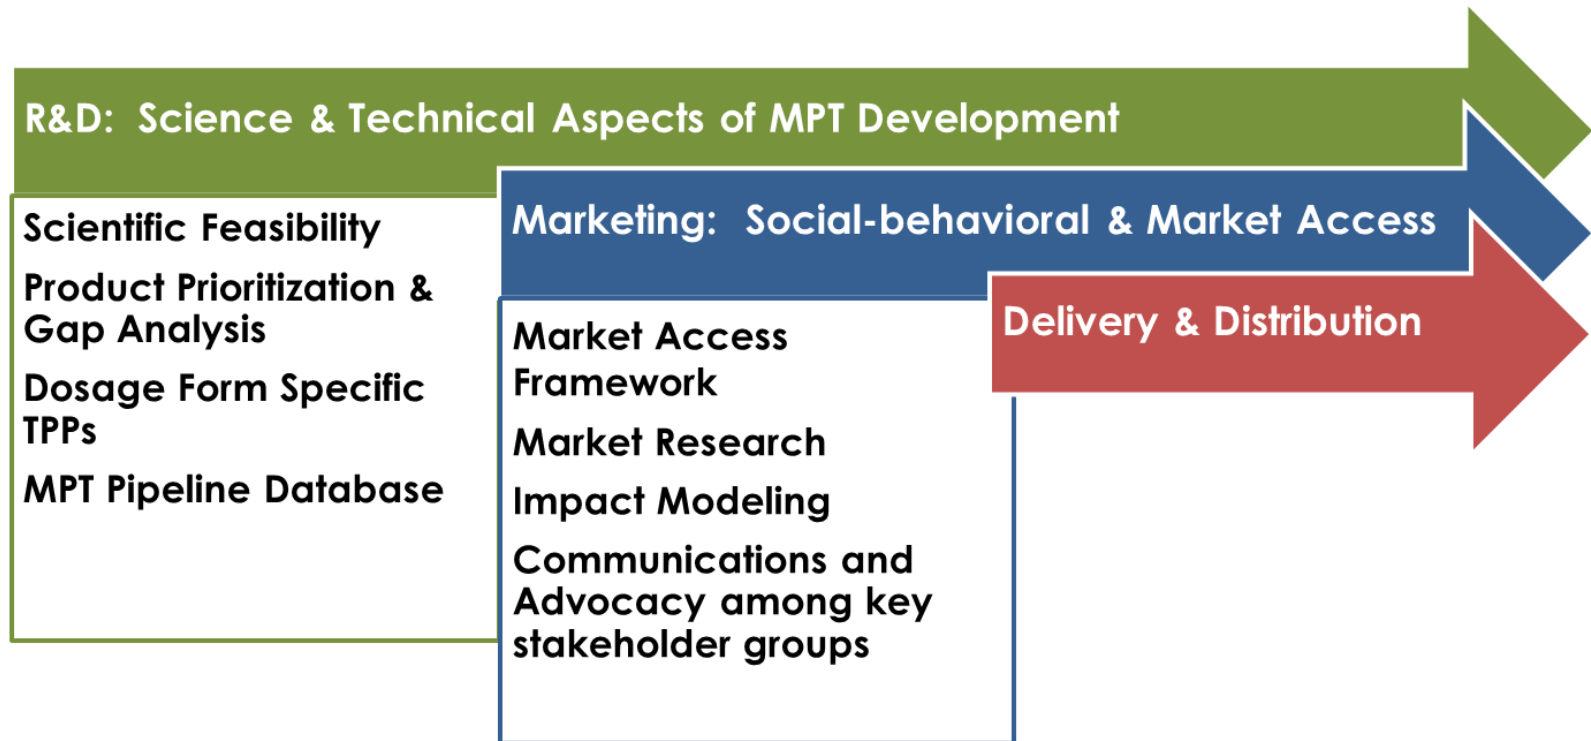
R&D: Science & Technical Aspects of MPT Development

Scientific Feasibility

Product Prioritization & Gap Analysis

Dosage Form Specific TPPs

MPT Pipeline Database

Marketing: Social-behavioral & Market Access

Market Access Framework

Market Research

Impact Modeling

Communications and Advocacy among key stakeholder groups

Delivery & Distribution